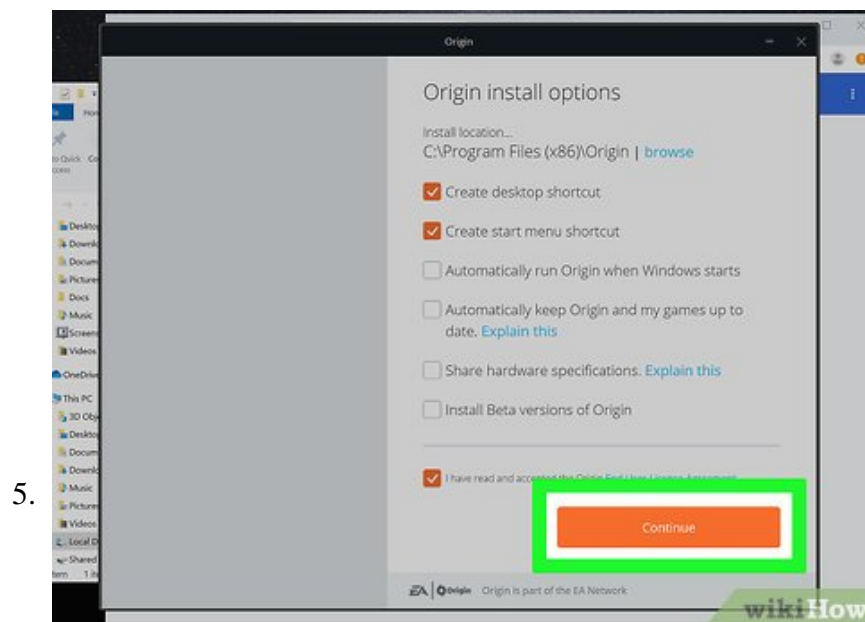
5.

Origin

Origin install options

Install location...
C:\Program Files (x86)\Origin | browse

Create desktop shortcut

Create start menu shortcut

Automatically run Origin when Windows starts

Automatically keep Origin and my games up to date. Explain this

Share hardware specifications. Explain this

Install Beta versions of Origin

I have read and accepted the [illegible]

Continue

EA | Origin Origin is part of the EA Network

Home
to Quick Co
ccess
Desktop
Downl
Docum
Pictures
Docs
Music
Screens
Videos
OneDrive
This PC
3D Obj
Desktop
Docum
Downl
Music
Pictures
Videos
Local D
Shared
tem 1 it

wikiHow